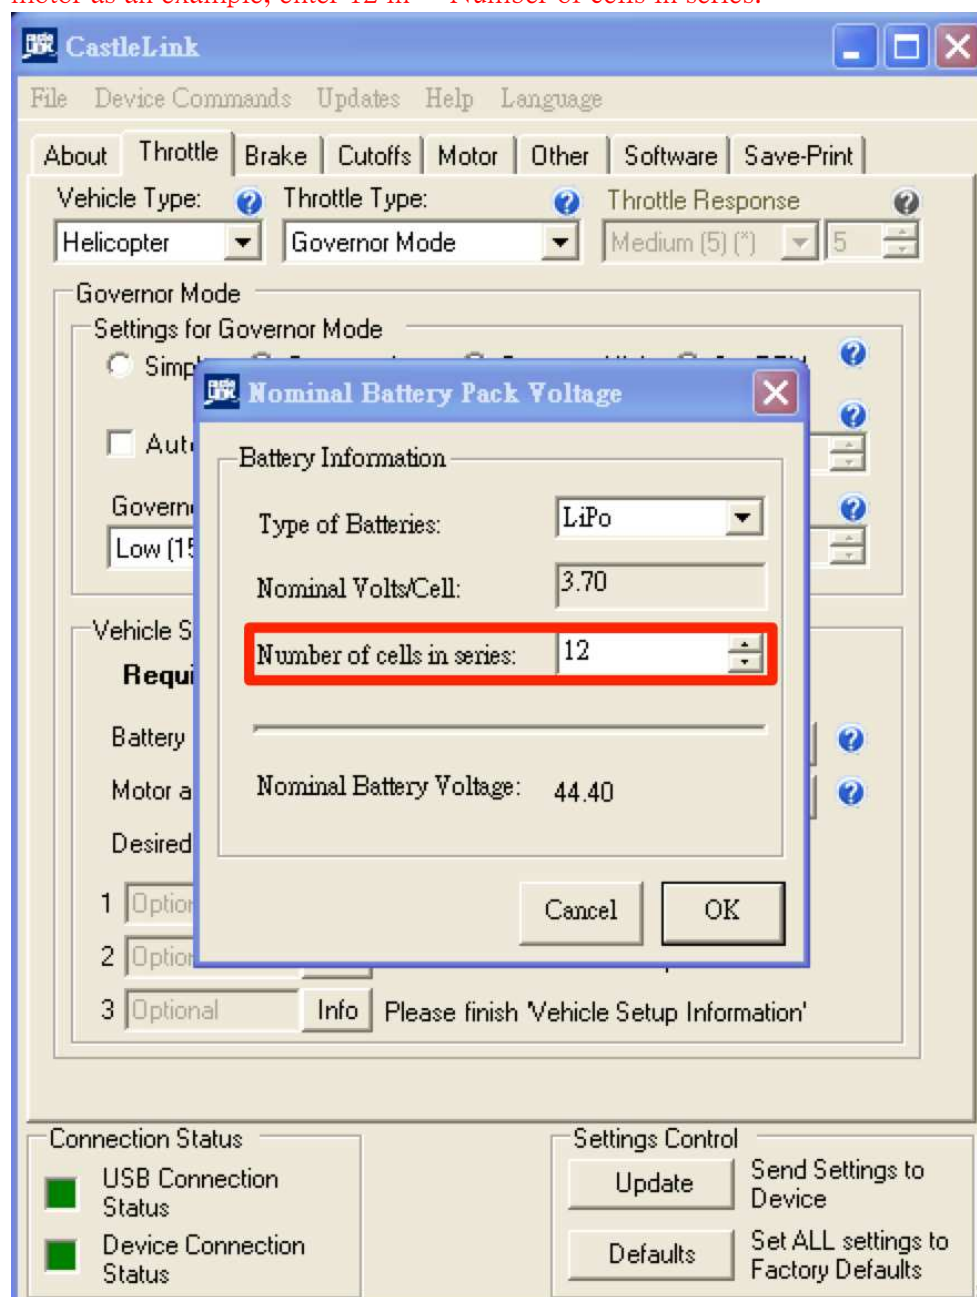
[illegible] enter 12 in "Number of cells in series."

CastleLink

File Device Commands Updates Help Language

About Throttle Brake Cutoffs Motor Other Software Save-Print

Vehicle Type: Helicopter

Throttle Type: Governor Mode

Throttle Response Medium (5) (*) 5

Governor Mode

Settings for Governor Mode

Simp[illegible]

Aut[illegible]

Govern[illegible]

Low (1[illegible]

Vehicle S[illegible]

Requi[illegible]

Battery

Motor a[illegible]

Desired

1 Optio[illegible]

2 Optio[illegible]

3 Optional Info Please finish 'Vehicle Setup Information'

Nominal Battery Pack Voltage

Battery Information

Type of Batteries: LiPo

Nominal Volts/Cell: 3.70

Number of cells in series: 12

Nominal Battery Voltage: 44.40

Cancel OK

Connection Status

USB Connection Status

Device Connection Status

Settings Control

Update Send Settings to Device

Defaults Set ALL settings to Factory Defaults